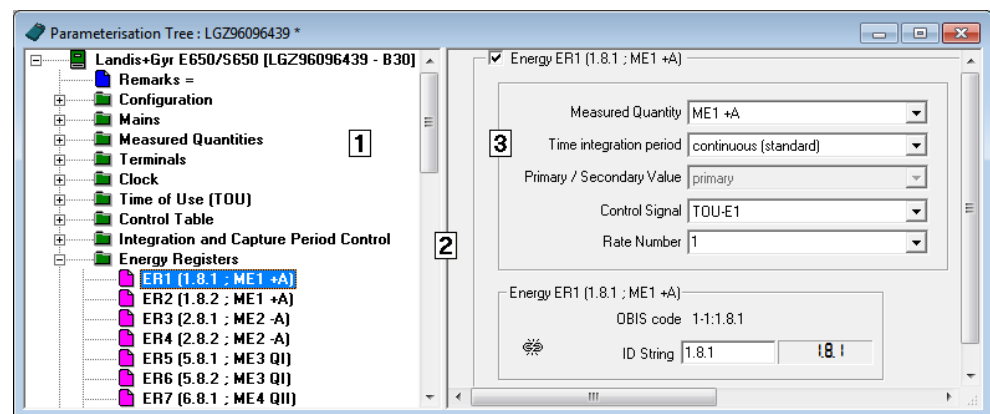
Parameterisation Tree : LGZ96096439 *

Landis+Gyr E650/S650 [LGZ96096439 - B30]
Remarks =
Configuration
Mains
Measured Quantities
Terminals
Clock
Time of Use (TOU)
Control Table
Integration and Capture Period Control
Energy Registers
ER1 (1.8.1 ; ME1 +A)
ER2 (1.8.2 ; ME1 +A)
ER3 (2.8.1 ; ME2 -A)
ER4 (2.8.2 ; ME2 -A)
ER5 (5.8.1 ; ME3 QI)
ER6 (5.8.2 ; ME3 QI)
ER7 (6.8.1 ; ME4 QII)

1

2

Energy ER1 (1.8.1 ; ME1 +A)

3

Measured Quantity ME1 +A
Time integration period continuous (standard)
Primary / Secondary Value primary
Control Signal TOU-E1
Rate Number 1

Energy ER1 (1.8.1 ; ME1 +A)
OBIS code 1-1:1.8.1
ID String 1.8.1 1.8.1